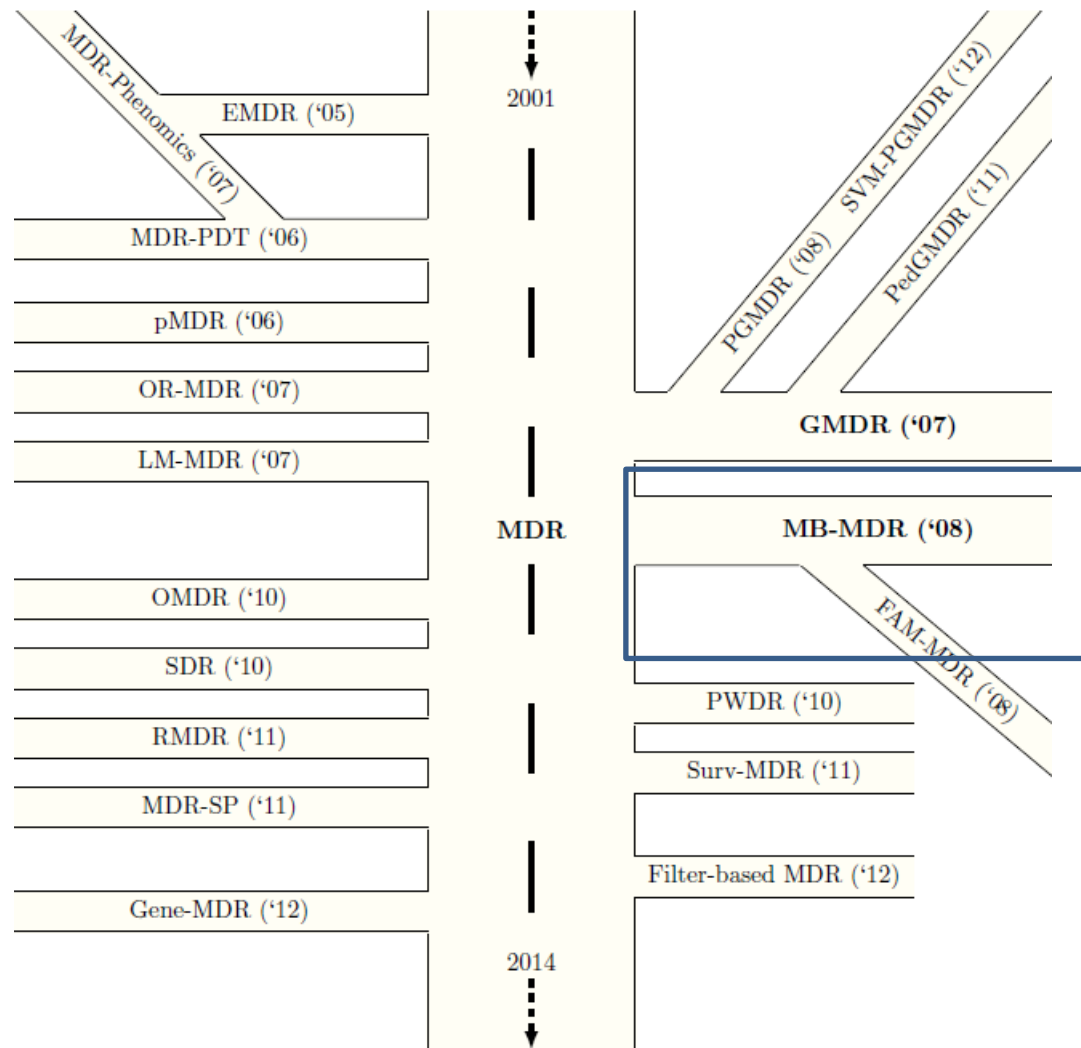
2001

MDR-Phenomics ('07)

EMDR ('05)

MDR-PDT ('06)

pMDR ('06)

OR-MDR ('07)

LM-MDR ('07)

MDR

OMDR ('10)

SDR ('10)

RMDR ('11)

MDR-SP ('11)

Gene-MDR ('12)

2014

SVM-PGMDR ('12)

PGMDR ('08)

PedGMDR ('11)

GMDR ('07)

MB-MDR ('08)

FAM-MDR ('08)

PWDR ('10)

Surv-MDR ('11)

Filter-based MDR ('12)